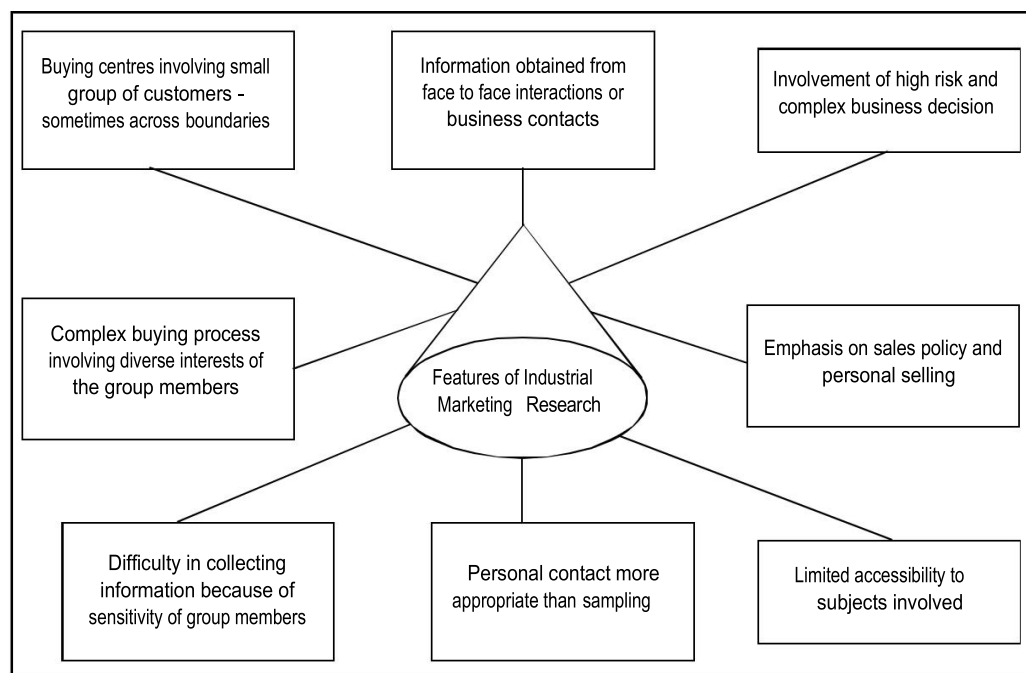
Buying centres involving small group of customers - sometimes across boundaries

Information obtained from face to face interactions or business contacts

Involvement of high risk and complex business decision

Complex buying process involving diverse interests of the group members

Features of Industrial Marketing Research

Emphasis on sales policy and personal selling

Difficulty in collecting information because of sensitivity of group members

Personal contact more appropriate than sampling

Limited accessibility to subjects involved